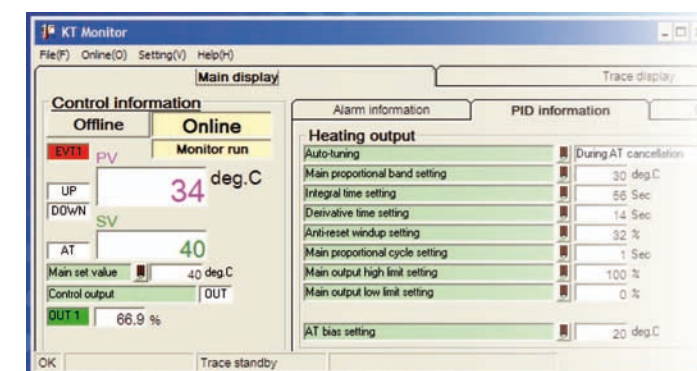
KT Monitor

File(F) Online(O) Setting(V) Help(H)

Main display

Trace display

Control information

Offline

Online

EVT1

PV

Monitor run

UP

34

deg.C

DOWN

SV

AT

40

Main set value

40 deg.C

Control output

OUT

OUT 1

66.9 %

Alarm information

PID information

Heating output

| | |
|---|---|
| Auto-tuning | During AT cancellation |
| Main proportional band setting | 30 deg.C |
| Integral time setting | 66 Sec |
| Derivative time setting | 14 Sec |
| Anti-reset windup setting | 32 % |
| Main proportional cycle setting | 1 Sec |
| Main output high limit setting | 100 % |
| Main output low limit setting | 0 % |
| AT bias setting | 20 deg.C |

OK

Trace standby